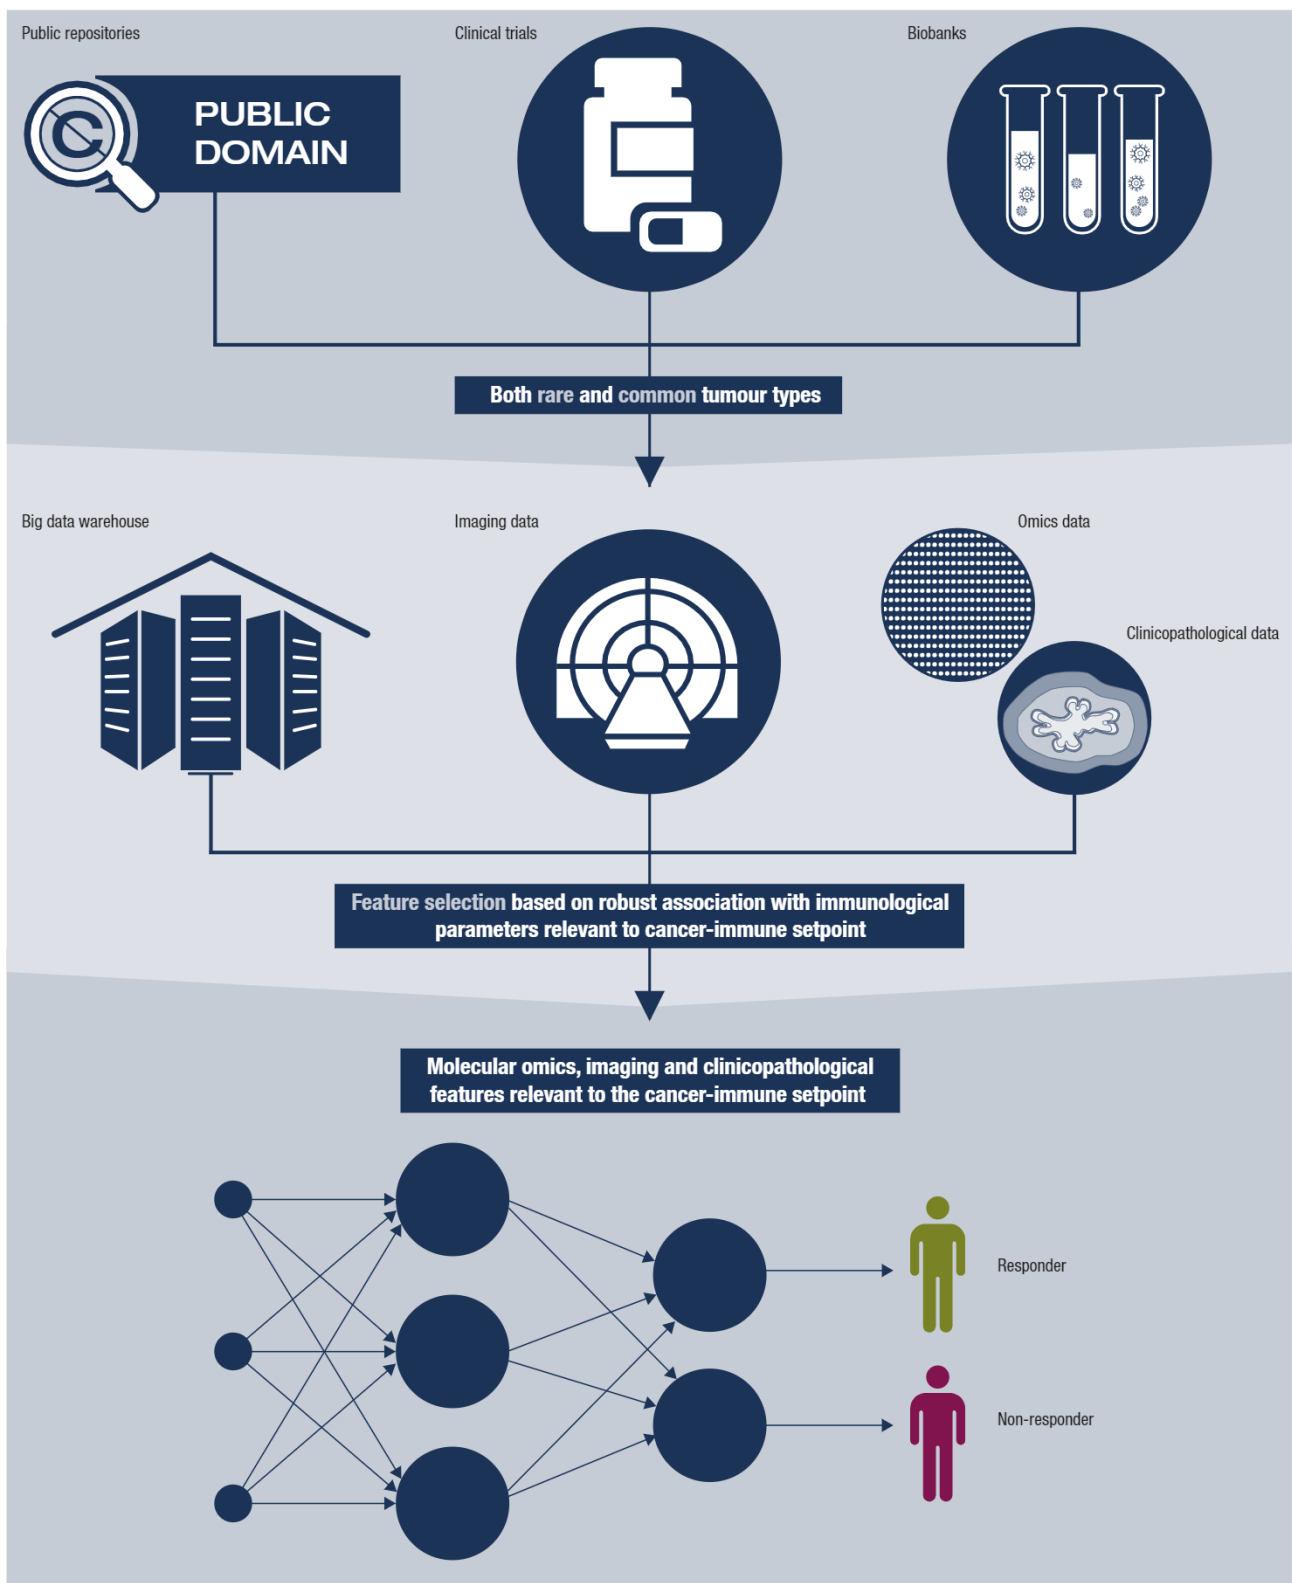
Public repositories

PUBLIC DOMAIN

Clinical trials

Biobanks

Both rare and common tumour types

Big data warehouse

Imaging data

Omics data

Clinicopathological data

Feature selection based on robust association with immunological parameters relevant to cancer-immune setpoint

Molecular omics, imaging and clinicopathological features relevant to the cancer-immune setpoint

Responder

Non-responder